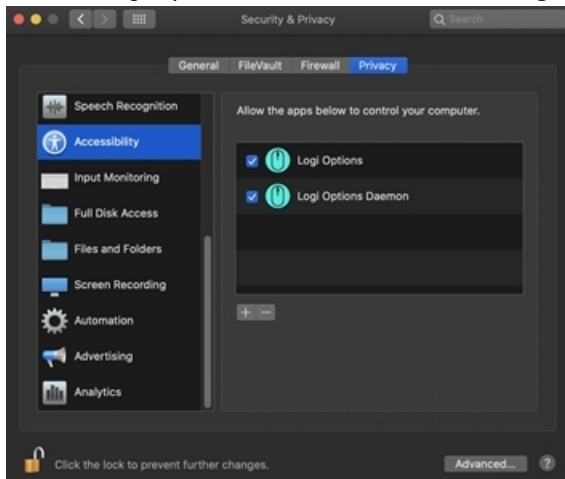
Security & Privacy

Search

General FileVault Firewall Privacy

Speech Recognition

Accessibility

Input Monitoring

Full Disk Access

Files and Folders

Screen Recording

Automation

Advertising

Analytics

Allow the apps below to control your computer.

Logi Options

Logi Options Daemon

+ −

Click the lock to prevent further changes.

Advanced...

?